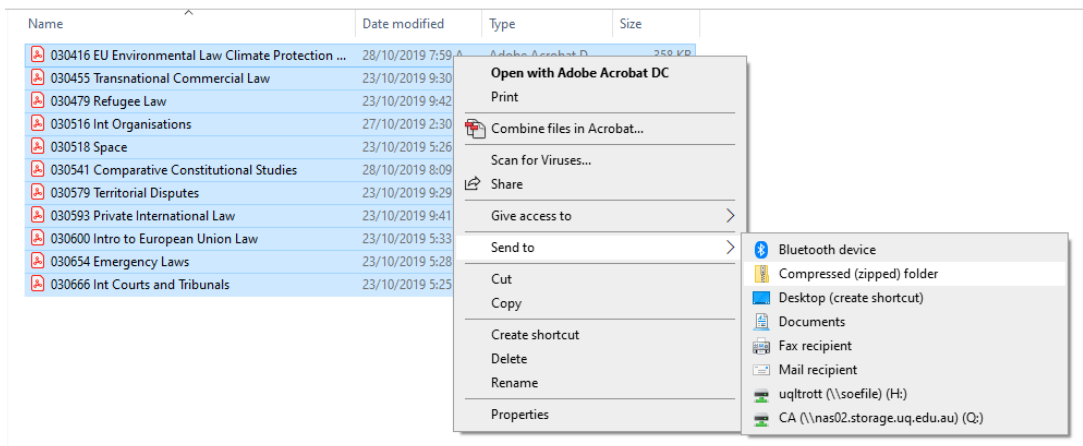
| Name | Date modified | Type | Size |
|---|---|---|---|
| 030416 EU Environmental Law Climate Protection ... | 28/10/2019 7:59 A | Adobe Acrobat D | 358 KB |
| 030455 Transnational Commercial Law | 23/10/2019 9:30 | | |
| 030479 Refugee Law | 23/10/2019 9:42 | | |
| 030516 Int Organisations | 27/10/2019 2:30 | | |
| 030518 Space | 23/10/2019 5:26 | | |
| 030541 Comparative Constitutional Studies | 28/10/2019 8:09 | | |
| 030579 Territorial Disputes | 23/10/2019 9:29 | | |
| 030593 Private International Law | 23/10/2019 9:41 | | |
| 030600 Intro to European Union Law | 23/10/2019 5:33 | | |
| 030654 Emergency Laws | 23/10/2019 5:28 | | |
| 030666 Int Courts and Tribunals | 23/10/2019 5:25 | | |

Open with Adobe Acrobat DC
Print
Combine files in Acrobat...
Scan for Viruses...
Share
Give access to
Send to
Cut
Copy
Create shortcut
Delete
Rename
Properties

Bluetooth device
Compressed (zipped) folder
Desktop (create shortcut)
Documents
Fax recipient
Mail recipient
uqltrott (\\soefile) (H:)
CA (\\nas02.storage.uq.edu.au) (Q:)